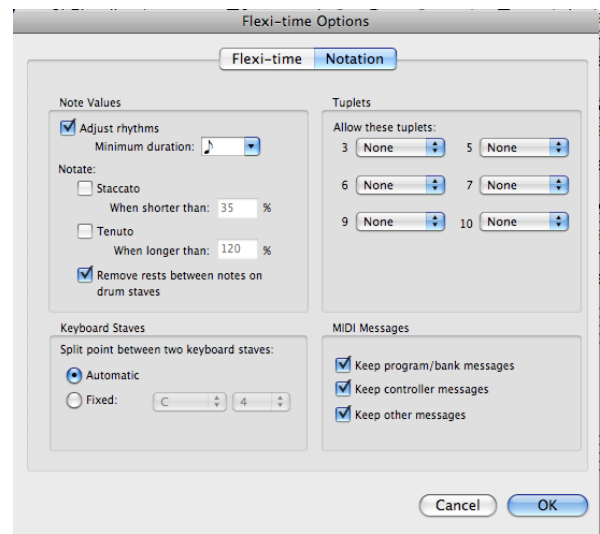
Flexi-time Options

Flexi-time Notation

Note Values

Adjust rhythms

Minimum duration: ♪

Notate:

Staccato

When shorter than: 35 %

Tenuto

When longer than: 120 %

Remove rests between notes on drum staves

Tuplets

Allow these tuplets:

3 None

5 None

6 None

7 None

9 None

10 None

Keyboard Staves

Split point between two keyboard staves:

Automatic

Fixed: C 4

MIDI Messages

Keep program/bank messages

Keep controller messages

Keep other messages

Cancel

OK